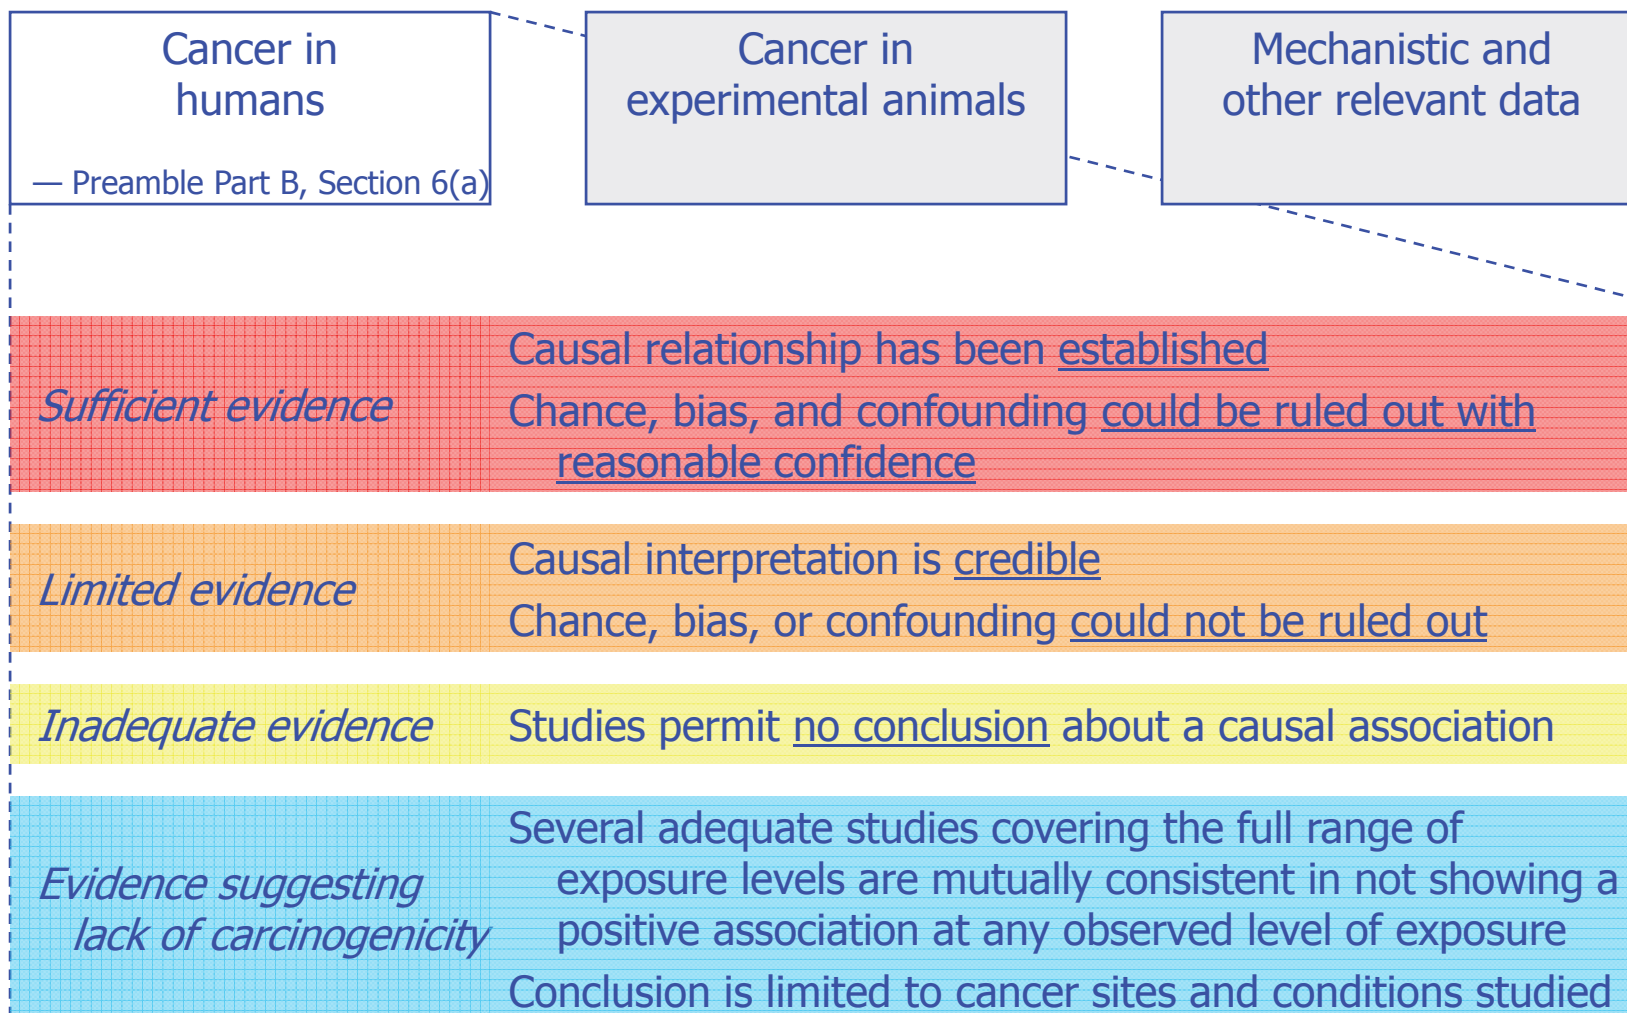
Cancer in humans

— Preamble Part B, Section 6(a)

Cancer in experimental animals

Mechanistic and other relevant data

| | |
|---|---|
| *Sufficient evidence* | Causal relationship has been established<br>Chance, bias, and confounding could be ruled out with reasonable confidence |
| *Limited evidence* | Causal interpretation is credible<br>Chance, bias, or confounding could not be ruled out |
| *Inadequate evidence* | Studies permit no conclusion about a causal association |
| *Evidence suggesting lack of carcinogenicity* | Several adequate studies covering the full range of exposure levels are mutually consistent in not showing a positive association at any observed level of exposure<br>Conclusion is limited to cancer sites and conditions studied |